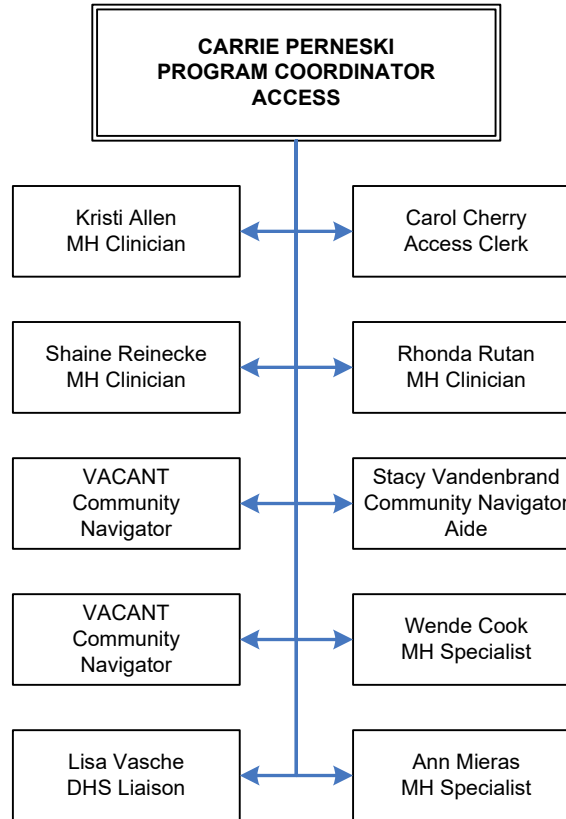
CARRIE PERNESKI
PROGRAM COORDINATOR
ACCESS

Kristi Allen
MH Clinician

Carol Cherry
Access Clerk

Shaine Reinecke
MH Clinician

Rhonda Rutan
MH Clinician

VACANT
Community
Navigator

Stacy Vandenbrand
Community Navigator
Aide

VACANT
Community
Navigator

Wende Cook
MH Specialist

Lisa Vasche
DHS Liaison

Ann Mieras
MH Specialist